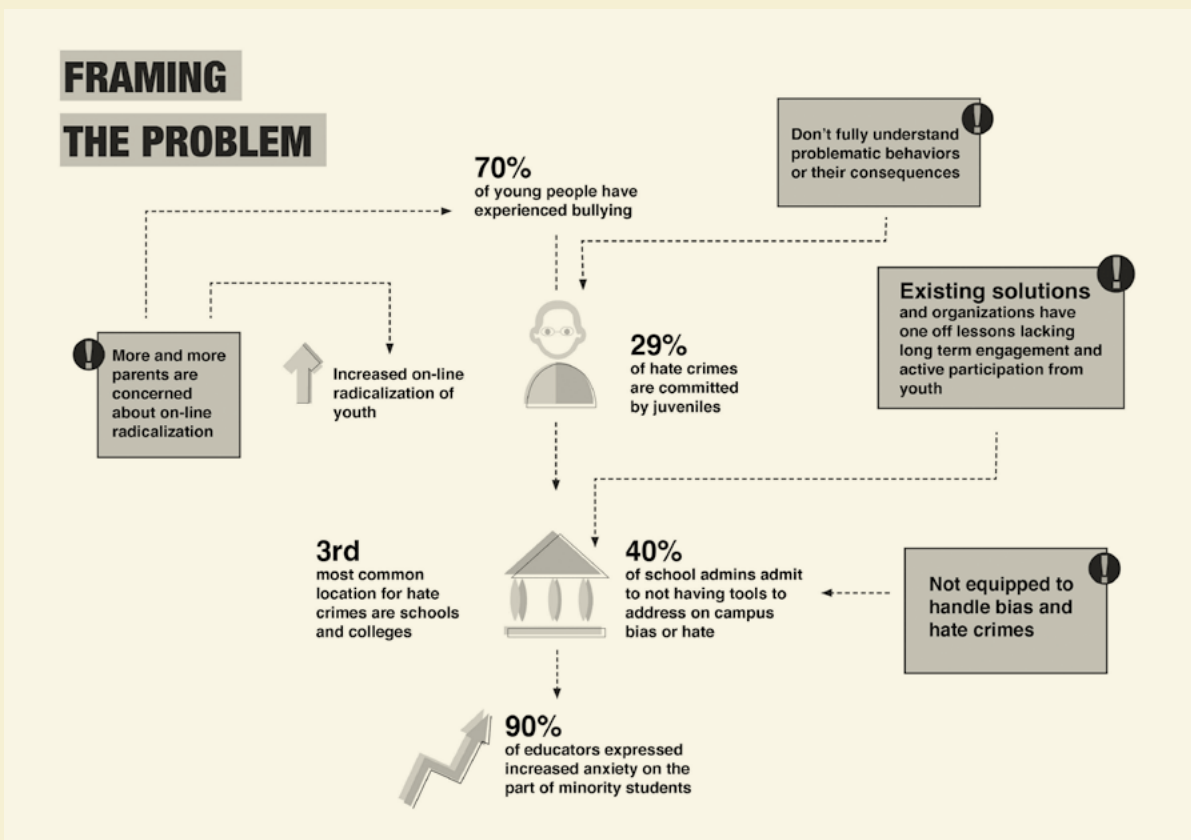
FRAMING
THE PROBLEM

70%
of young people have experienced bullying

Don't fully understand problematic behaviors or their consequences

Existing solutions
and organizations have one off lessons lacking long term engagement and active participation from youth

More and more parents are concerned about on-line radicalization

Increased on-line radicalization of youth

29%
of hate crimes are committed by juveniles

3rd
most common location for hate crimes are schools and colleges

40%
of school admins admit to not having tools to address on campus bias or hate

Not equipped to handle bias and hate crimes

90%
of educators expressed increased anxiety on the part of minority students